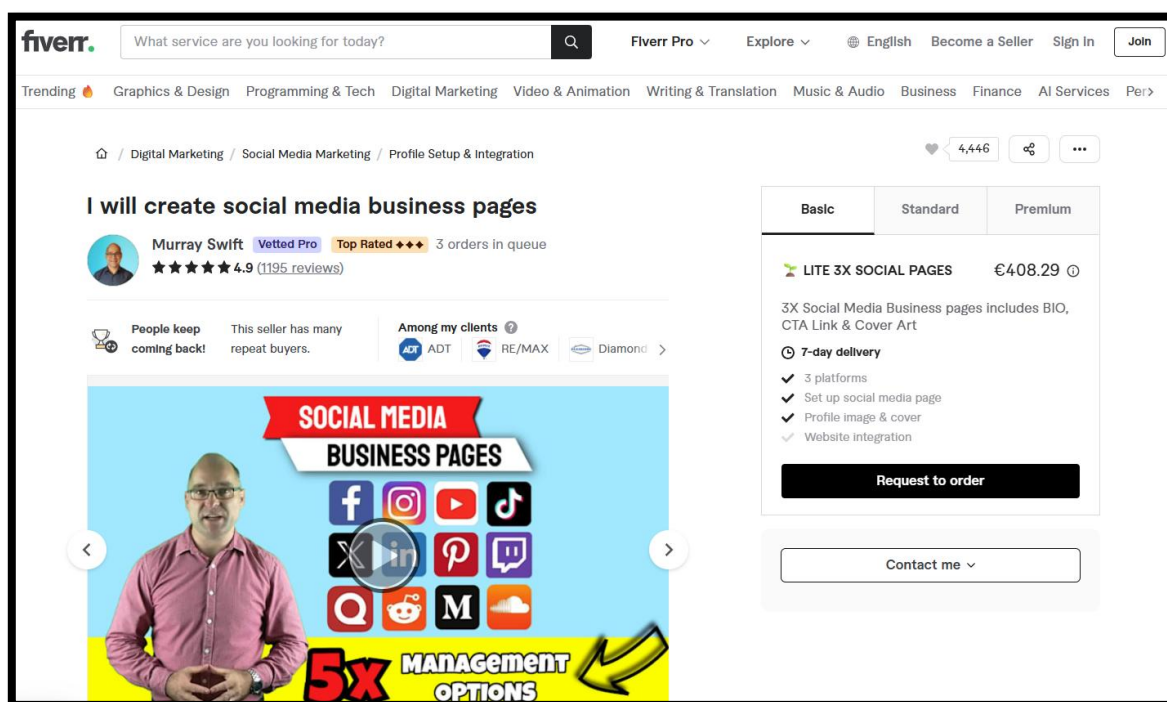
fiverr.

What service are you looking for today?

Fiverr Pro Explore English Become a Seller Sign In Join

Trending Graphics & Design Programming & Tech Digital Marketing Video & Animation Writing & Translation Music & Audio Business Finance AI Services Per

/ Digital Marketing / Social Media Marketing / Profile Setup & Integration

4,446

I will create social media business pages

Murray Swift Vetted Pro Top Rated ◆◆◆ 3 orders in queue

★★★★★ 4.9 (1195 reviews)

People keep coming back! This seller has many repeat buyers.

Among my clients ADT RE/MAX Diamond

SOCIAL MEDIA BUSINESS PAGES

5X MANAGEMENT OPTIONS

Basic Standard Premium

LITE 3X SOCIAL PAGES €408.29

3X Social Media Business pages includes BIO, CTA Link & Cover Art

7-day delivery

3 platforms

Set up social media page

Profile image & cover

Website integration

Request to order

Contact me